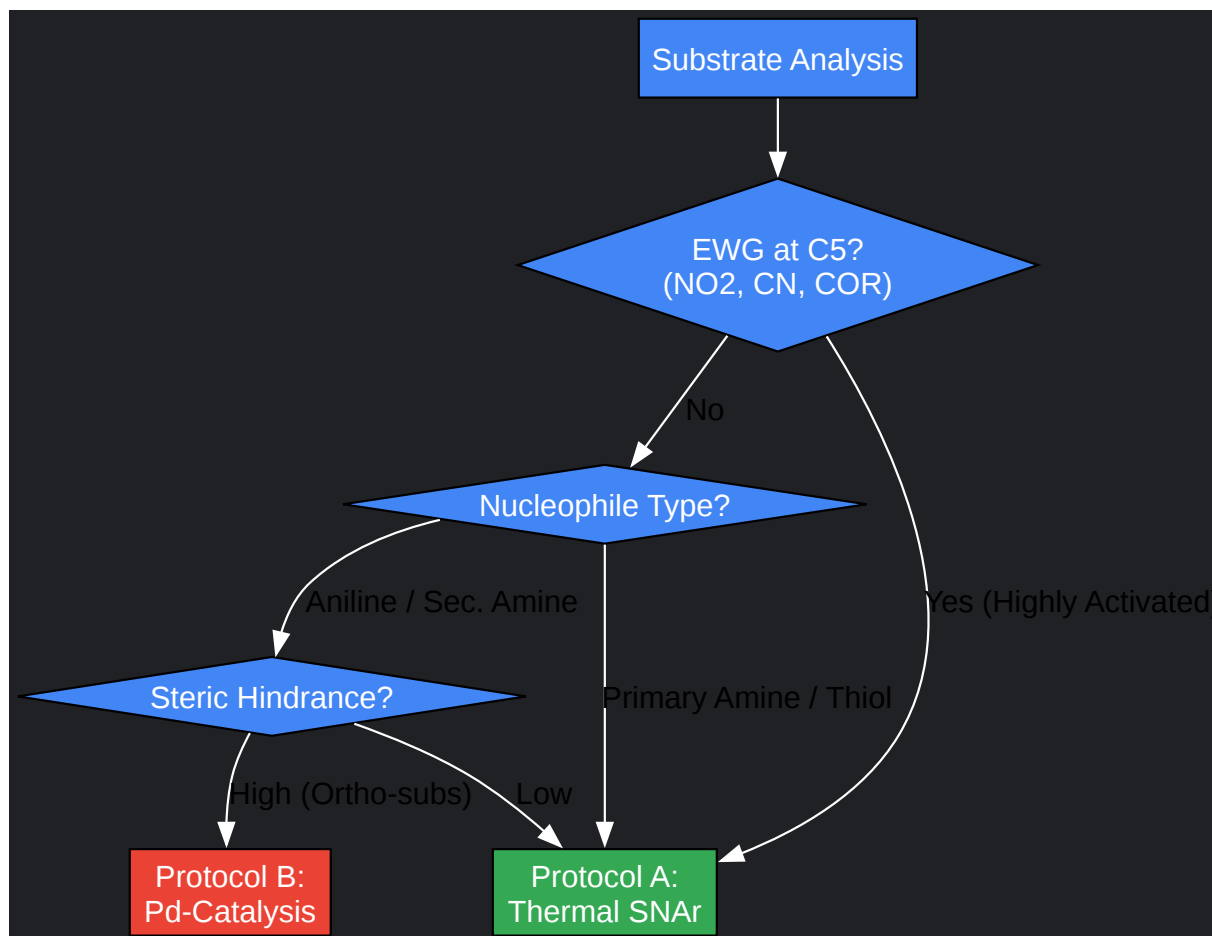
Substrate Analysis

EWG at C5?
(NO2, CN, COR)

No

Yes (Highly Activated)

Nucleophile Type?

Aniline / Sec. Amine

Primary Amine / Thiol

Steric Hindrance?

High (Ortho-subs)

Low

Protocol B:
Pd-Catalysis

Protocol A:
Thermal SNAr